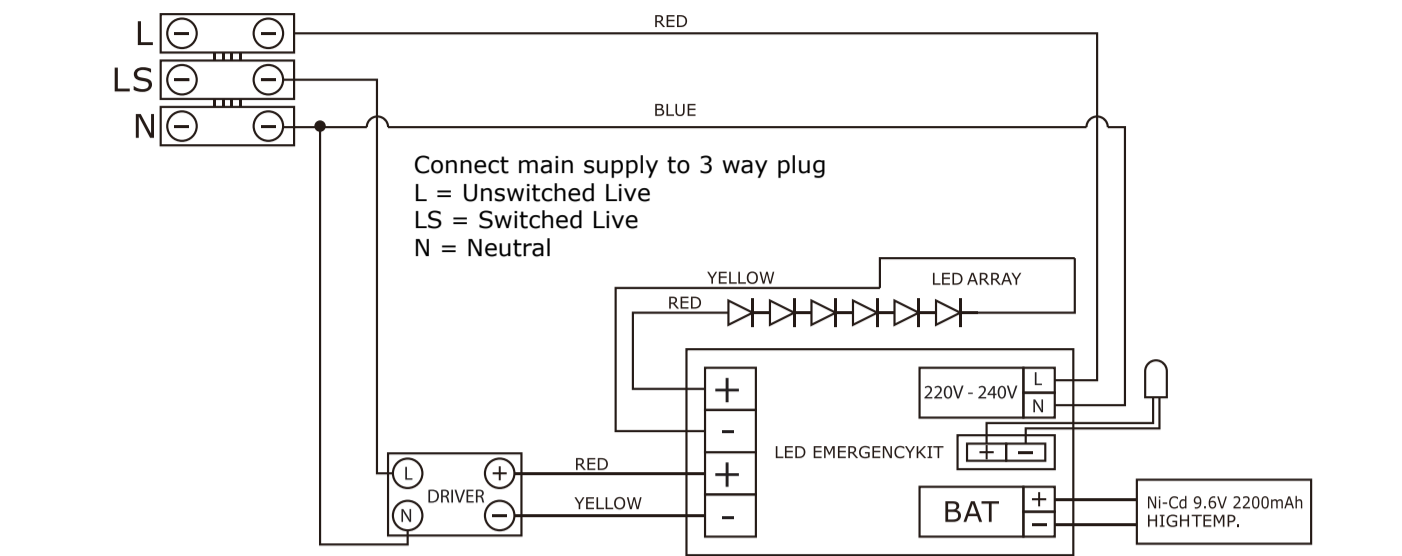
L
LS
N
RED
BLUE

Connect main supply to 3 way plug
L = Unswitched Live
LS = Switched Live
N = Neutral

YELLOW
LED ARRAY
RED
+
-
220V - 240V
L
N
LED EMERGENCYKIT
+
-
L
DRIVER
N
+
-
RED
YELLOW
+
-
BAT
+
-
Ni-Cd 9.6V 2200mAh HIGHTEMP.